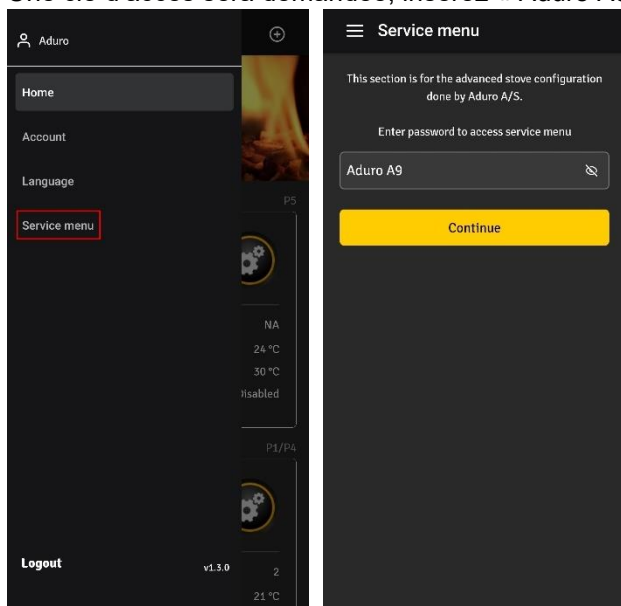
Une clé d'accès sera demandée, insérez « Aduro A

Aduro

Home

Account

Language

Service menu

P5

NA

24 °C

30 °C

isabled

P1/P4

2

21 °C

Logout

v1.3.0

Service menu

This section is for the advanced stove configuration done by Aduro A/S.

Enter password to access service menu

Aduro A9

Continue